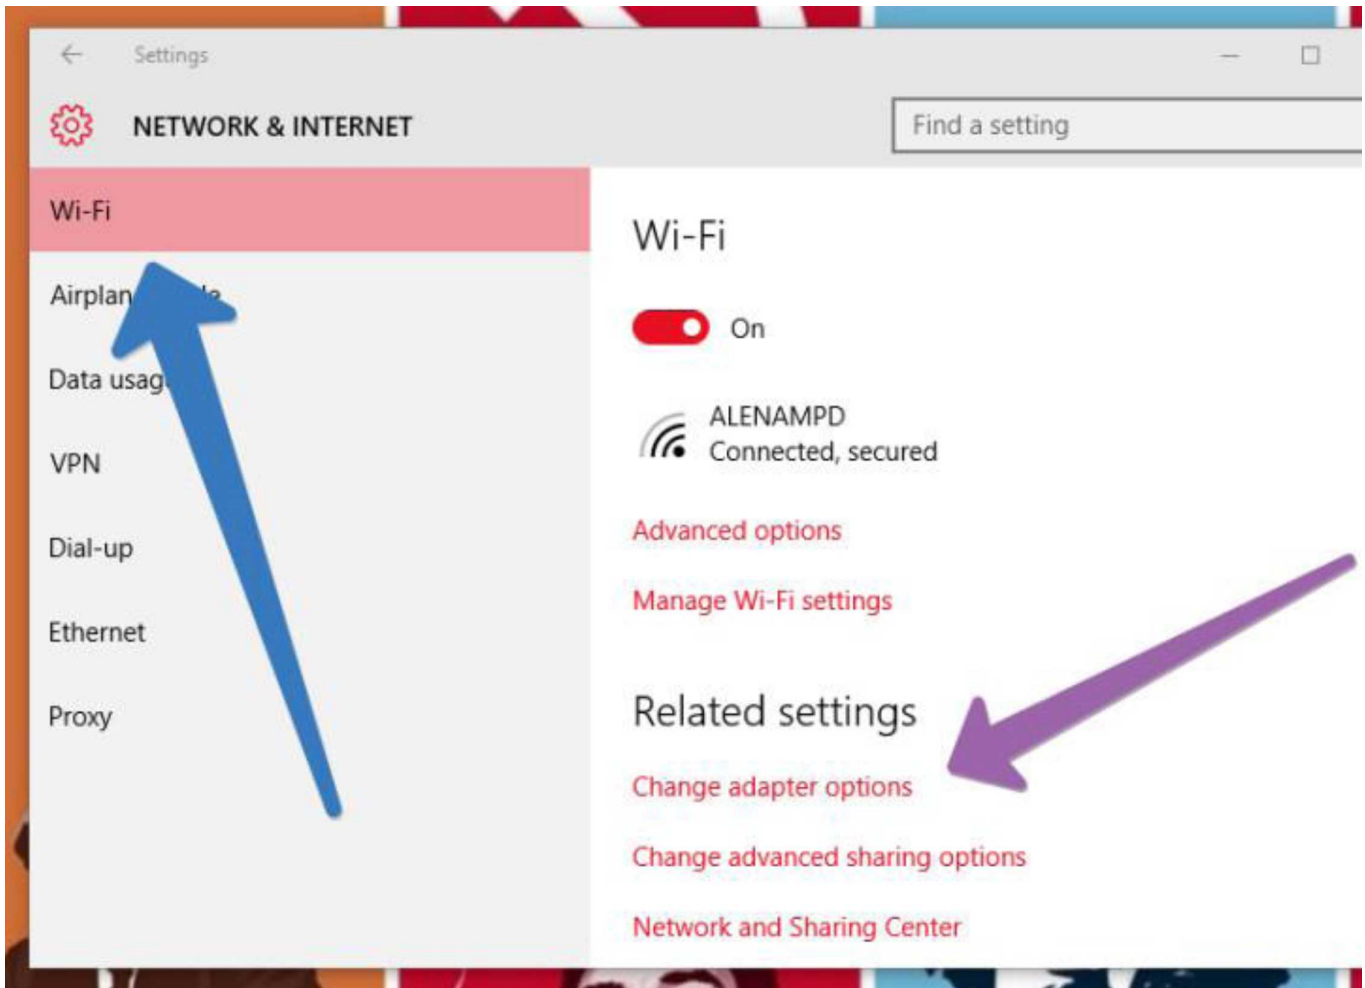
Settings

NETWORK & INTERNET

Find a setting

Wi-Fi

Airplan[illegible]

Data usag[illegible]

VPN

Dial-up

Ethernet

Proxy

Wi-Fi

On

ALENAMPD
Connected, secured

Advanced options

Manage Wi-Fi settings

Related settings

Change adapter options

Change advanced sharing options

Network and Sharing Center